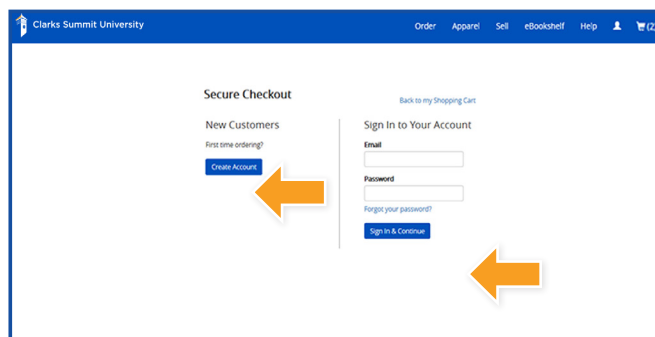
Clarks Summit University

Order Apparel Sell eBookshelf Help (2

Secure Checkout

Back to my Shopping Cart

New Customers

First time ordering?

Create Account

Sign In to Your Account

Email

Password

Forgot your password?

Sign In & Continue